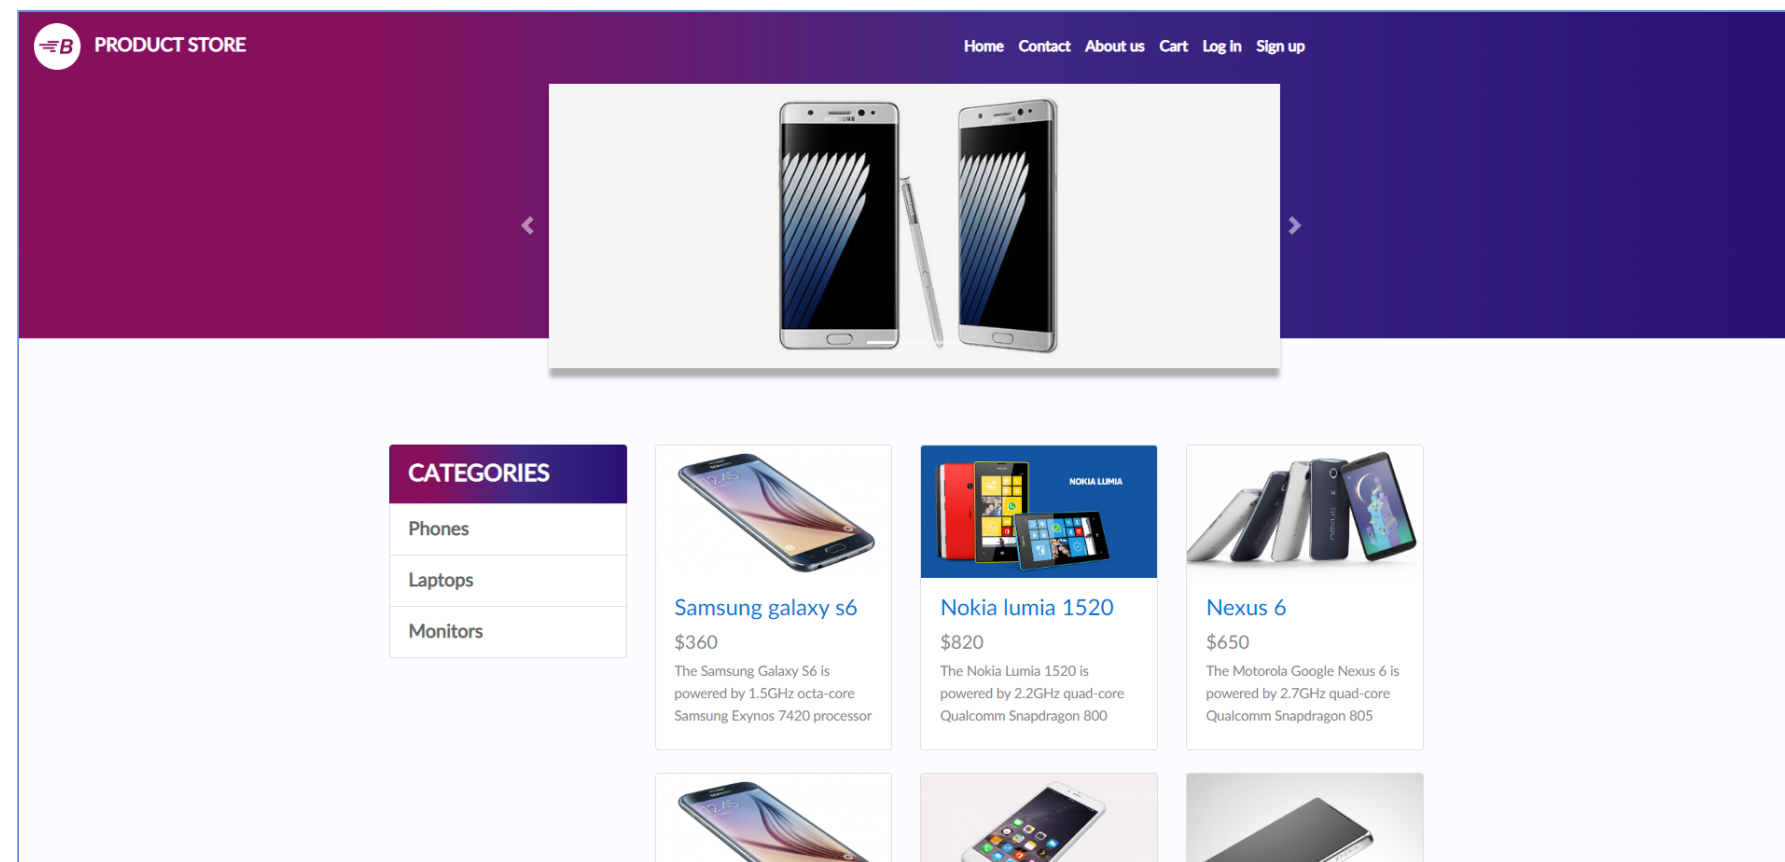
PRODUCT STORE

Home Contact About us Cart Log in Sign up

CATEGORIES

Phones

Laptops

Monitors

Samsung galaxy s6

$360

The Samsung Galaxy S6 is powered by 1.5GHz octa-core Samsung Exynos 7420 processor

NOKIA LUMIA

Nokia lumia 1520

$820

The Nokia Lumia 1520 is powered by 2.2GHz quad-core Qualcomm Snapdragon 800

Nexus 6

$650

The Motorola Google Nexus 6 is powered by 2.7GHz quad-core Qualcomm Snapdragon 805